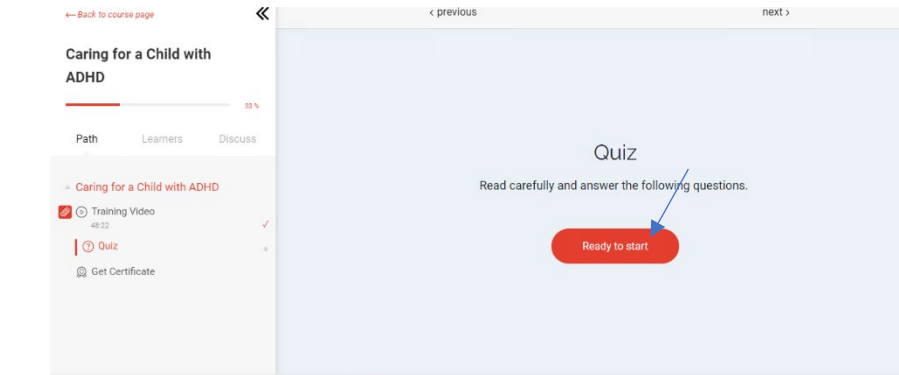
← Back to course page

«

Caring for a Child with ADHD

33 %

Path Learners Discuss

Caring for a Child with ADHD

Training Video
48:22

Quiz

Get Certificate

‹ previous

next ›

Quiz

Read carefully and answer the following questions.

Ready to start